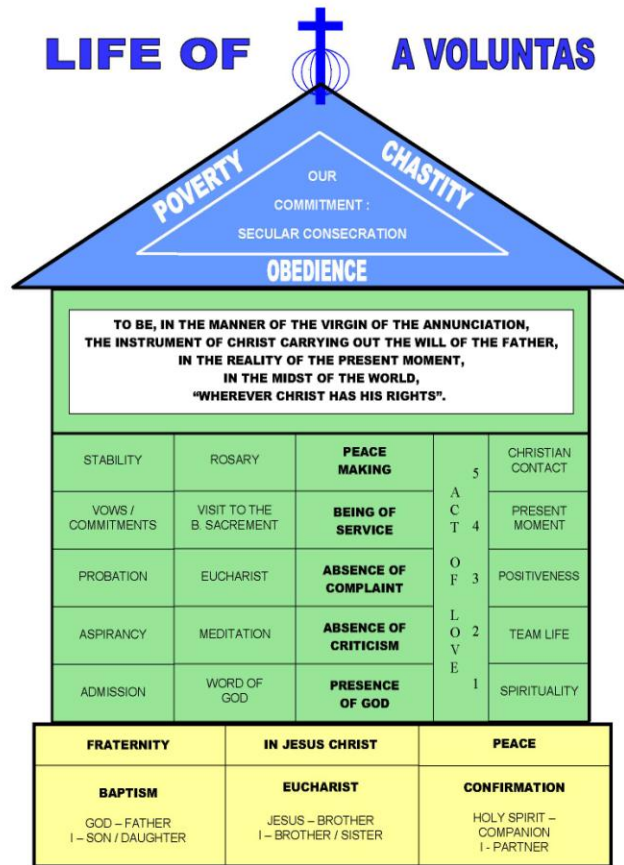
LIFE OF A VOLUNTAS

POVERTY

CHASTITY

OUR COMMITMENT : SECULAR CONSECRATION

OBEDIENCE

TO BE, IN THE MANNER OF THE VIRGIN OF THE ANNUNCIATION, THE INSTRUMENT OF CHRIST CARRYING OUT THE WILL OF THE FATHER, IN THE REALITY OF THE PRESENT MOMENT, IN THE MIDST OF THE WORLD, "WHEREVER CHRIST HAS HIS RIGHTS".

| STABILITY | ROSARY | PEACE MAKING | 5 | CHRISTIAN CONTACT |
|---|---|---|---|---|
| VOWS / COMMITMENTS | VISIT TO THE B. SACREMENT | BEING OF SERVICE | 4 | PRESENT MOMENT |
| PROBATION | EUCHARIST | ABSENCE OF COMPLAINT | 3 | POSITIVENESS |
| ASPIRANCY | MEDITATION | ABSENCE OF CRITICISM | 2 | TEAM LIFE |
| ADMISSION | WORD OF GOD | PRESENCE OF GOD | 1 | SPIRITUALITY |

ACT OF LOVE

| FRATERNITY | IN JESUS CHRIST | PEACE |
|---|---|---|
| BAPTISM<br>GOD – FATHER<br>I – SON / DAUGHTER | EUCHARIST<br>JESUS – BROTHER<br>I – BROTHER / SISTER | CONFIRMATION<br>HOLY SPIRIT – COMPANION<br>I - PARTNER |